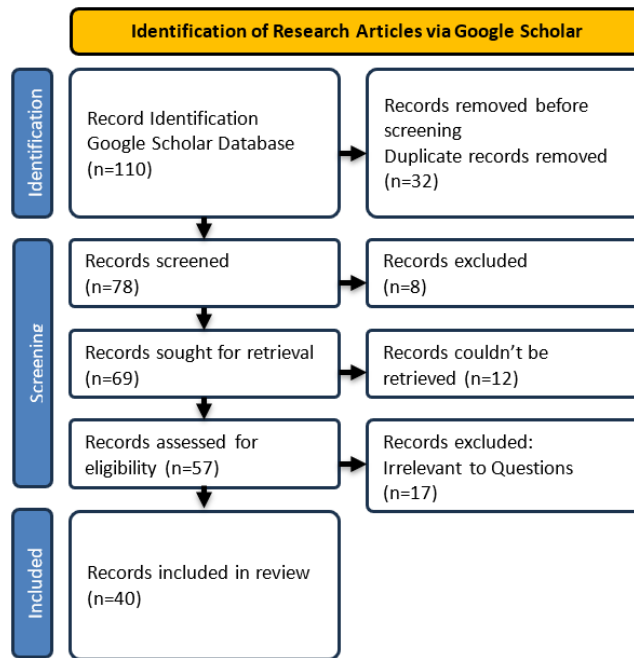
Identification of Research Articles via Google Scholar

Identification

Record Identification
Google Scholar Database
(n=110)

Records removed before screening
Duplicate records removed
(n=32)

Screening

Records screened
(n=78)

Records excluded
(n=8)

Records sought for retrieval
(n=69)

Records couldn't be retrieved (n=12)

Records assessed for eligibility (n=57)

Records excluded:
Irrelevant to Questions
(n=17)

Included

Records included in review
(n=40)